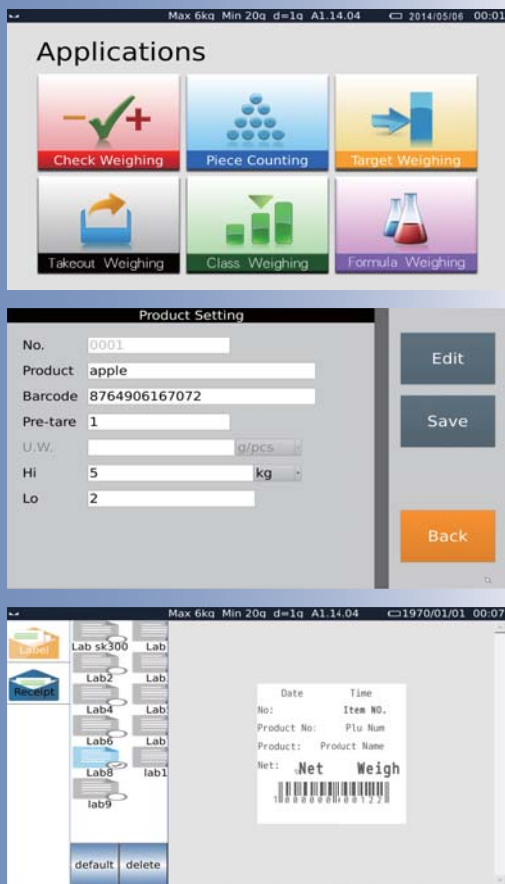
Max 6kg Min 20g d=1g A1.14.04 2014/05/06 00:01

Applications

Check Weighing
Piece Counting
Target Weighing
Takeout Weighing
Class Weighing
Formula Weighing

Product Setting

No. 0001
Product apple
Barcode 8764906167072
Pre-tare 1
U.W. g/pcs
Hi 5 kg
Lo 2

Edit
Save
Back

Max 6kg Min 20g d=1g A1.14.04 1970/01/01 00:07

Label
Receipt

Lab sk300 Lab
Lab2 Lab
Lab4 Lab
Lab6 Lab
Lab8 lab1
lab9

default delete

Date Time
No: Item NO.
Product No: Plu Num
Product: Product Name
Net: Net Weigh
1000000000122